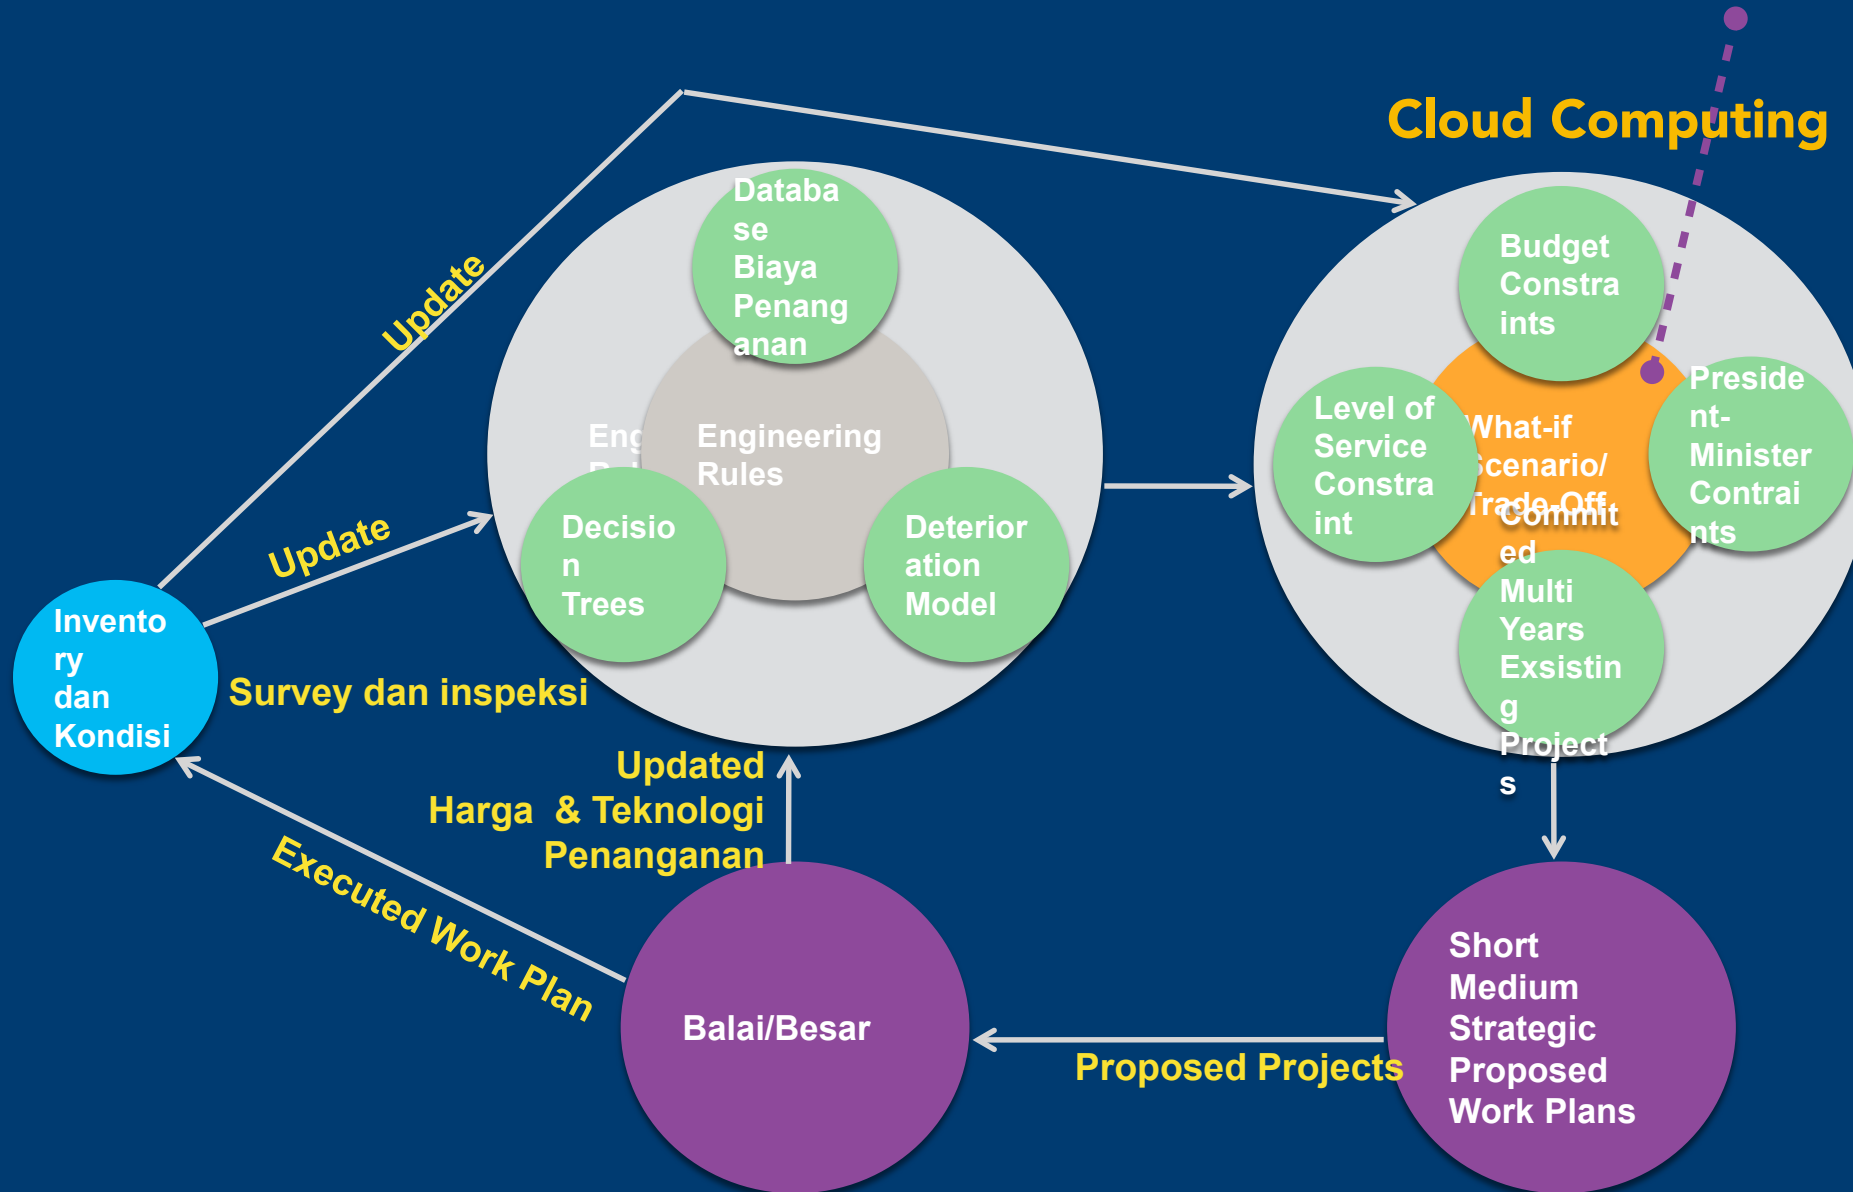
Cloud Computing

Update

Update

Database Biaya Penanganan

Eng R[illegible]

Engineering Rules

Decision Trees

Deterioration Model

Inventory dan Kondisi

Survey dan inspeksi

Budget Constraints

What-if Scenario/ Trade-Off

Level of Service Constraint

President-Minister Contraints

Commited Multi Years Exsisting Projects

Updated Harga & Teknologi Penanganan

Executed Work Plan

Balai/Besar

Proposed Projects

Short Medium Strategic Proposed Work Plans